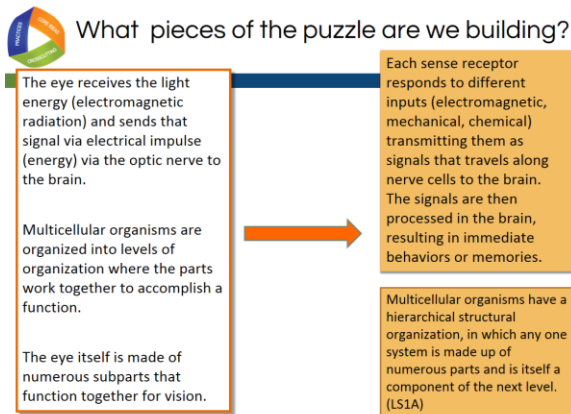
CORE IDEAS
PRACTICES
CROSSCUTTING

What pieces of the puzzle are we building?

The eye receives the light energy (electromagnetic radiation) and sends that signal via electrical impulse (energy) via the optic nerve to the brain.

Multicellular organisms are organized into levels of organization where the parts work together to accomplish a function.

The eye itself is made of numerous subparts that function together for vision.

Each sense receptor responds to different inputs (electromagnetic, mechanical, chemical) transmitting them as signals that travels along nerve cells to the brain. The signals are then processed in the brain, resulting in immediate behaviors or memories.

Multicellular organisms have a hierarchical structural organization, in which any one system is made up of numerous parts and is itself a component of the next level. (LS1A)